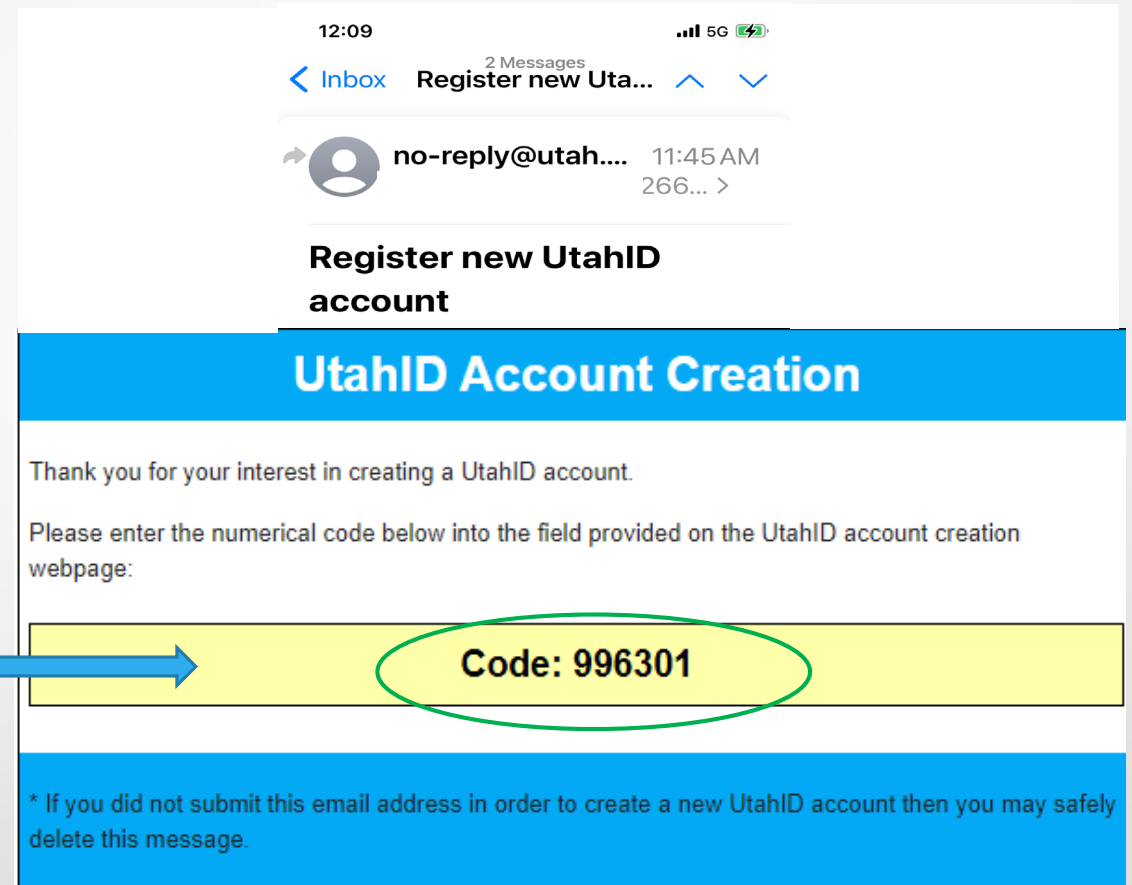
12:09
5G

2 Messages
Inbox Register new Uta...

no-reply@utah.... 11:45 AM
266... >

Register new UtahID account

UtahID Account Creation

Thank you for your interest in creating a UtahID account.

Please enter the numerical code below into the field provided on the UtahID account creation webpage:

Code: 996301

* If you did not submit this email address in order to create a new UtahID account then you may safely delete this message.